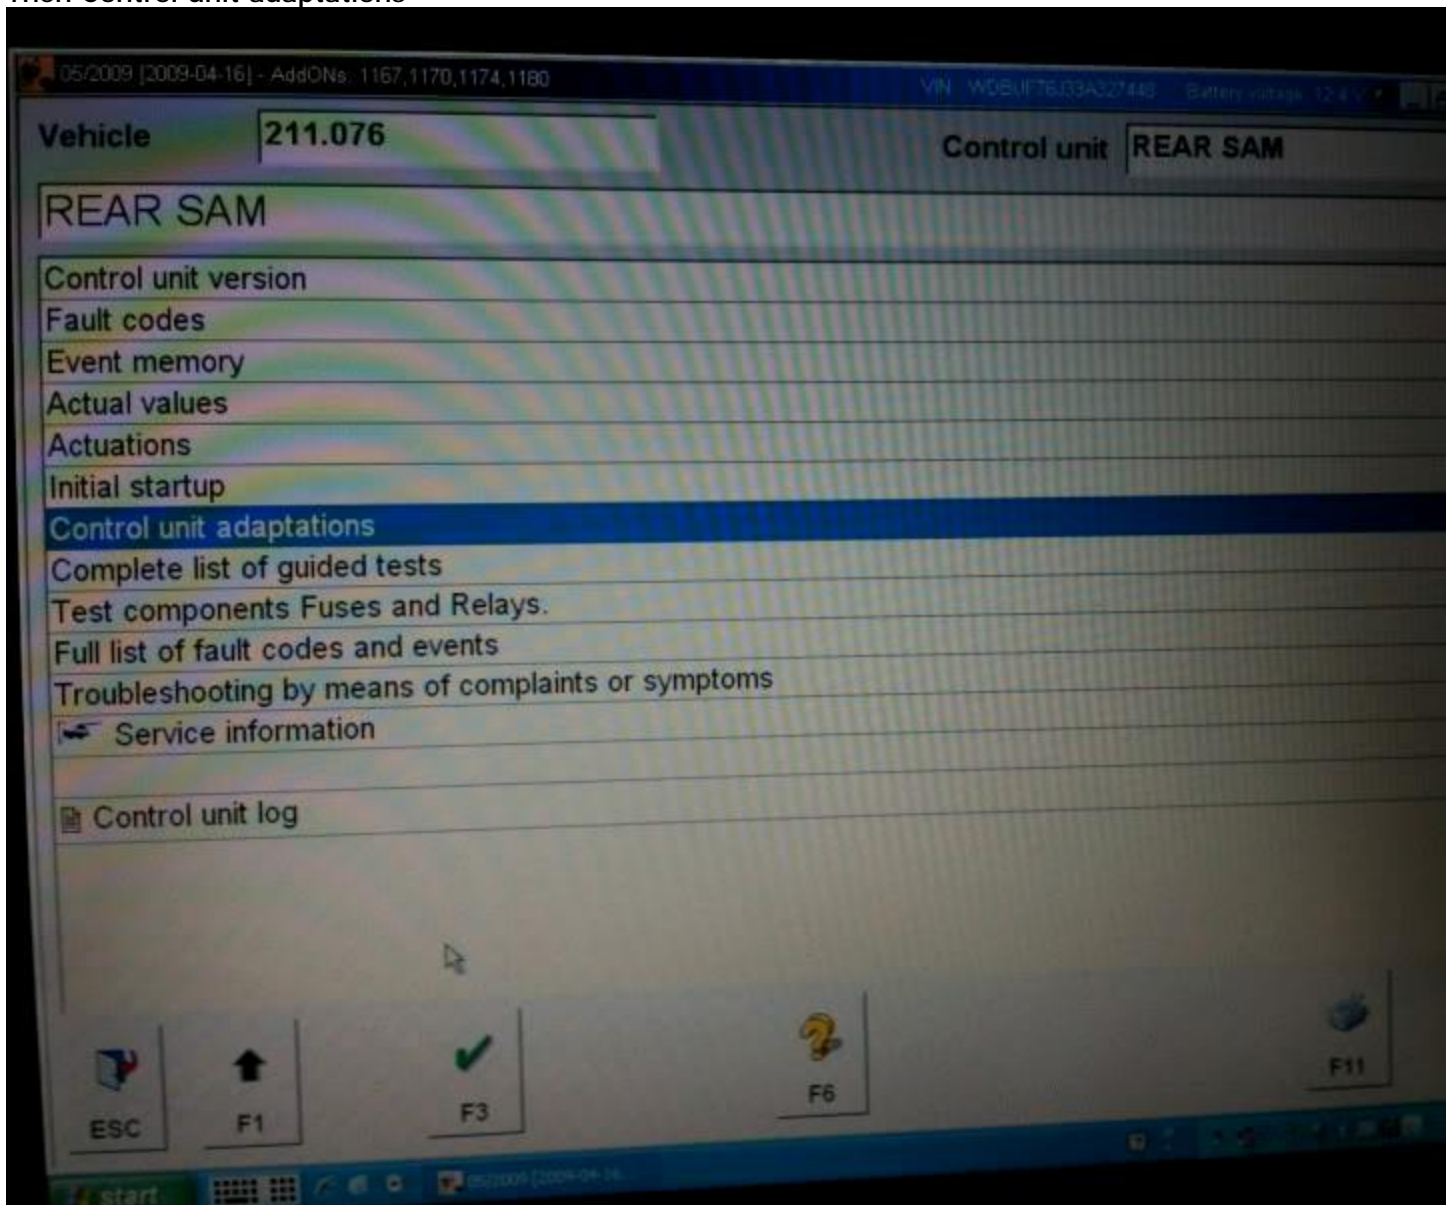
Then Control unit adaptations

05/2009 [2009-04-16] - AddONs: 1167,1170,1174,1180

VIN WDB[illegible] Battery voltage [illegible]

Vehicle 211.076

Control unit REAR SAM

REAR SAM

Control unit version
Fault codes
Event memory
Actual values
Actuations
Initial startup
Control unit adaptations
Complete list of guided tests
Test components Fuses and Relays.
Full list of fault codes and events
Troubleshooting by means of complaints or symptoms
Service information

Control unit log

ESC
F1
F3
F6
F11

start
05/2009 [2009-04-16]